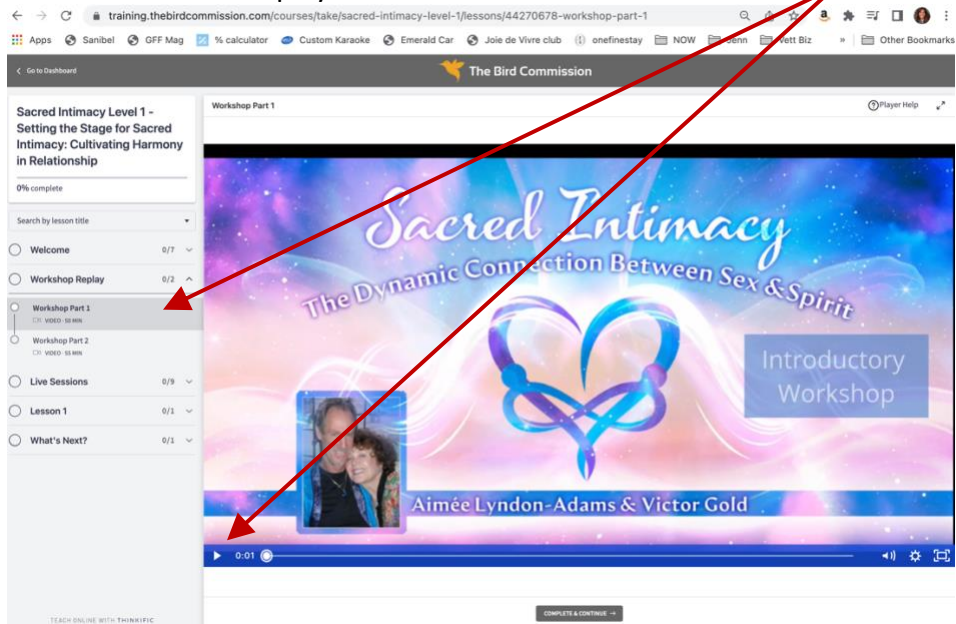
training.thebirdcommission.com/courses/take/sacred-intimacy-level-1/lessons/44270678-workshop-part-1

Apps Sanibel GFF Mag % calculator Custom Karaoke Emerald Car Joie de Vivre club onefinestay NOW Jenn Vett Biz » Other Bookmarks

< Go to Dashboard

The Bird Commission

Sacred Intimacy Level 1 - Setting the Stage for Sacred Intimacy: Cultivating Harmony in Relationship

0% complete

Search by lesson title

Welcome 0/7

Workshop Replay 0/2

Workshop Part 1
VIDEO · 50 MIN

Workshop Part 2
VIDEO · 55 MIN

Live Sessions 0/9

Lesson 1 0/1

What's Next? 0/1

TEACH ONLINE WITH THINKIFIC

Workshop Part 1

Player Help

Sacred Intimacy

The Dynamic Connection Between Sex & Spirit

Introductory Workshop

Aimée Lyndon-Adams & Victor Gold

0:01

COMPLETE & CONTINUE →